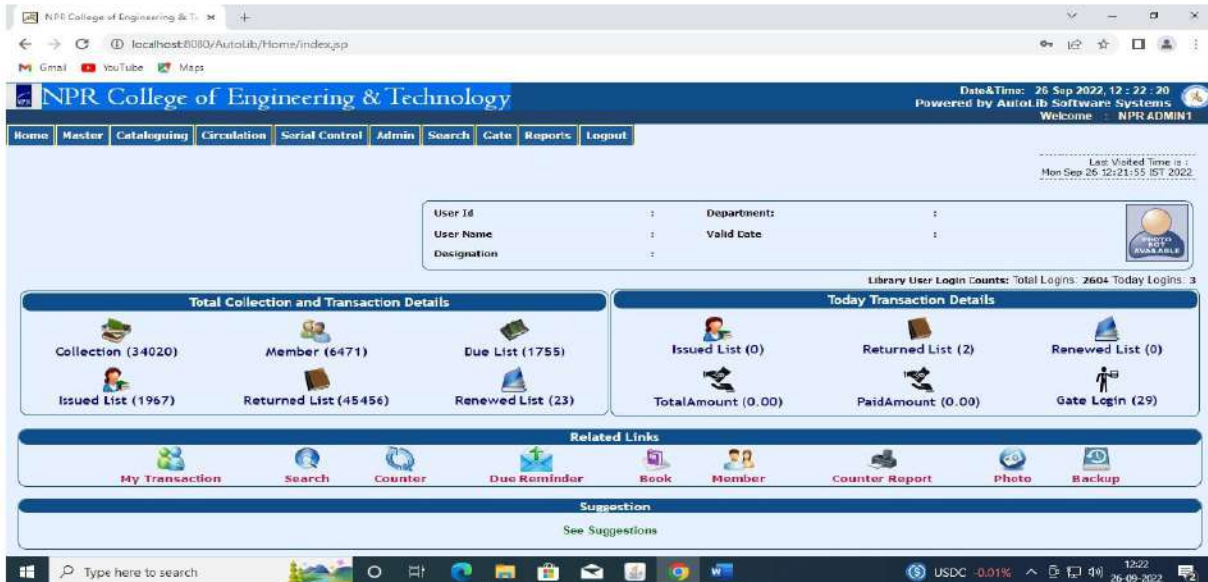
NPR College of Engineering & Te ×
localhost:8080/AutoLib/Home/index.jsp
Gmail YouTube Maps

NPR College of Engineering & Technology
Date&Time: 26 Sep 2022, 12 : 22 : 20
Powered by AutoLib Software Systems
Welcome : NPR ADMIN1

Home | Master | Cataloguing | Circulation | Serial Control | Admin | Search | Gate | Reports | Logout

Last Visited Time is :
Mon Sep 26 12:21:55 IST 2022

| User Id | : | Department: | : |
|---|---|---|---|
| User Name | : | Valid Date | : |
| Designation | : | | |

PHOTO NOT AVAILABLE

Library User Login Counts: Total Logins: 2604 Today Logins: 3

Total Collection and Transaction Details
Collection (34020)
Member (6471)
Due List (1755)
Issued List (1967)
Returned List (45456)
Renewed List (23)

Today Transaction Details
Issued List (0)
Returned List (2)
Renewed List (0)
TotalAmount (0.00)
PaidAmount (0.00)
Gate Login (29)

Related Links
My Transaction
Search
Counter
Due Reminder
Book
Member
Counter Report
Photo
Backup

Suggestion
See Suggestions

Type here to search
USDC -0.01%
12:22
26-09-2022